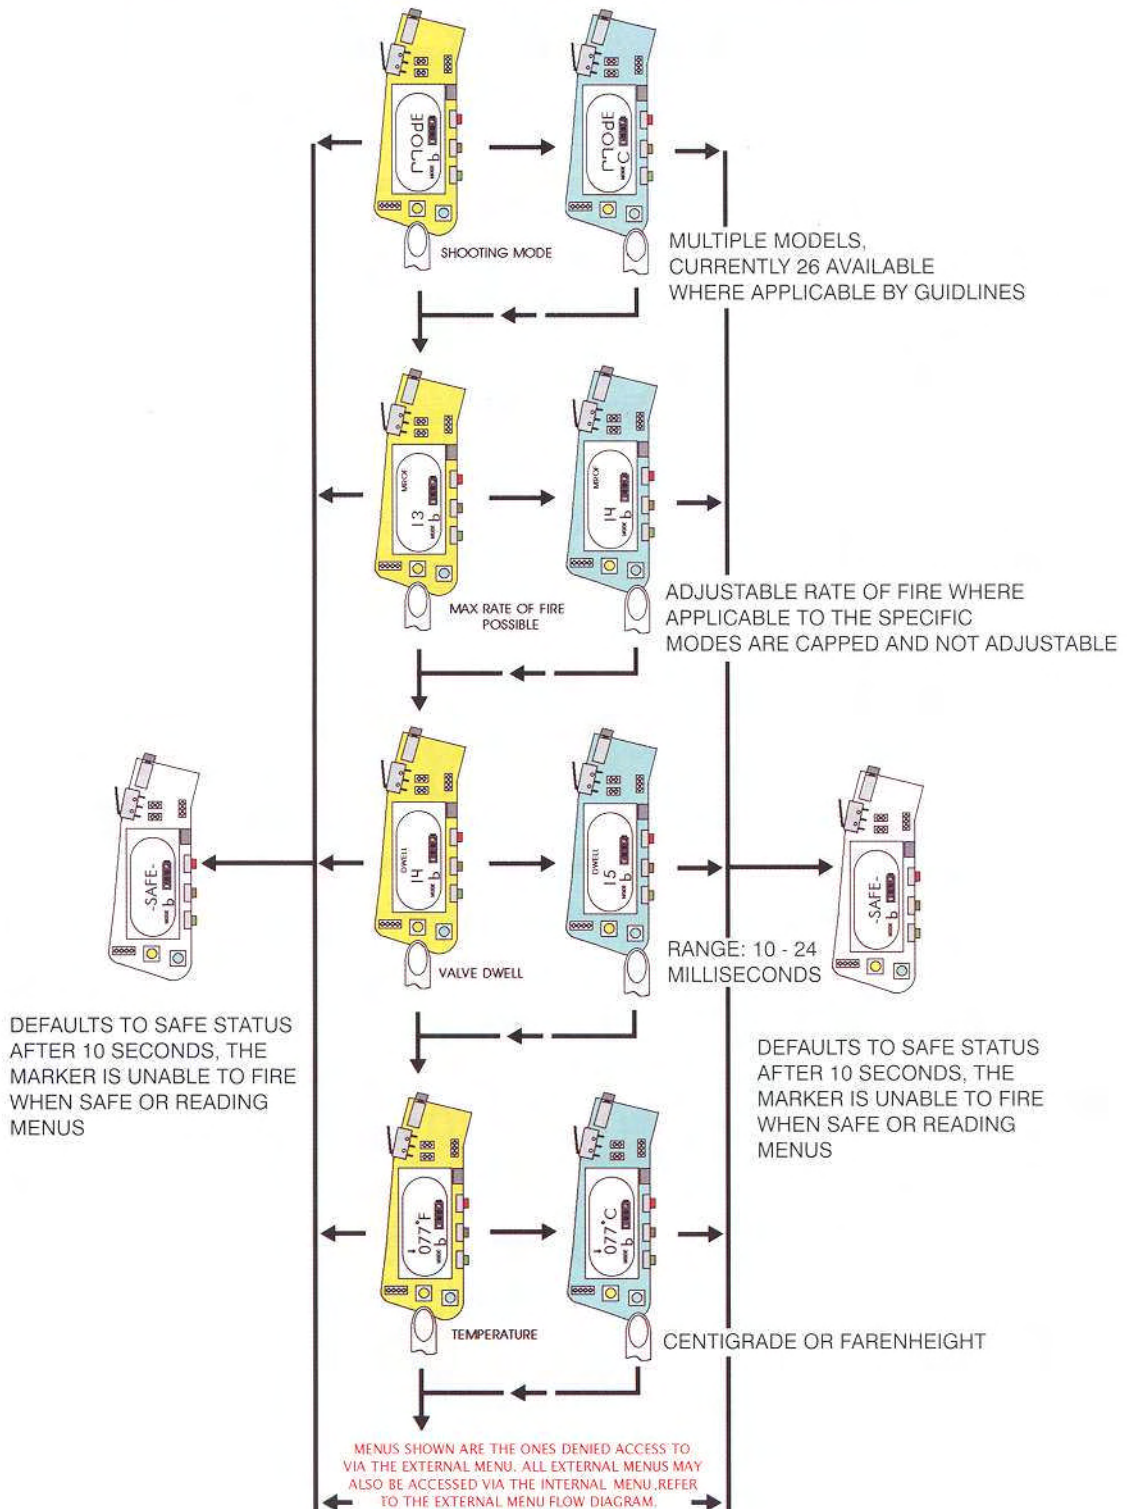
mode b

mode C

SHOOTING MODE

MULTIPLE MODELS, CURRENTLY 26 AVAILABLE WHERE APPLICABLE BY GUIDLINES

MROF 13 b

MROF 14 b

MAX RATE OF FIRE POSSIBLE

ADJUSTABLE RATE OF FIRE WHERE APPLICABLE TO THE SPECIFIC MODES ARE CAPPED AND NOT ADJUSTABLE

-SAFE- b

DWELL 14 b

DWELL 15 b

-SAFE- b

VALVE DWELL

RANGE: 10 - 24 MILLISECONDS

DEFAULTS TO SAFE STATUS AFTER 10 SECONDS, THE MARKER IS UNABLE TO FIRE WHEN SAFE OR READING MENUS

DEFAULTS TO SAFE STATUS AFTER 10 SECONDS, THE MARKER IS UNABLE TO FIRE WHEN SAFE OR READING MENUS

077°F b

077°C b

TEMPERATURE

CENTIGRADE OR FARENHEIGHT

MENUS SHOWN ARE THE ONES DENIED ACCESS TO VIA THE EXTERNAL MENU. ALL EXTERNAL MENUS MAY ALSO BE ACCESSED VIA THE INTERNAL MENU, REFER TO THE EXTERNAL MENU FLOW DIAGRAM.